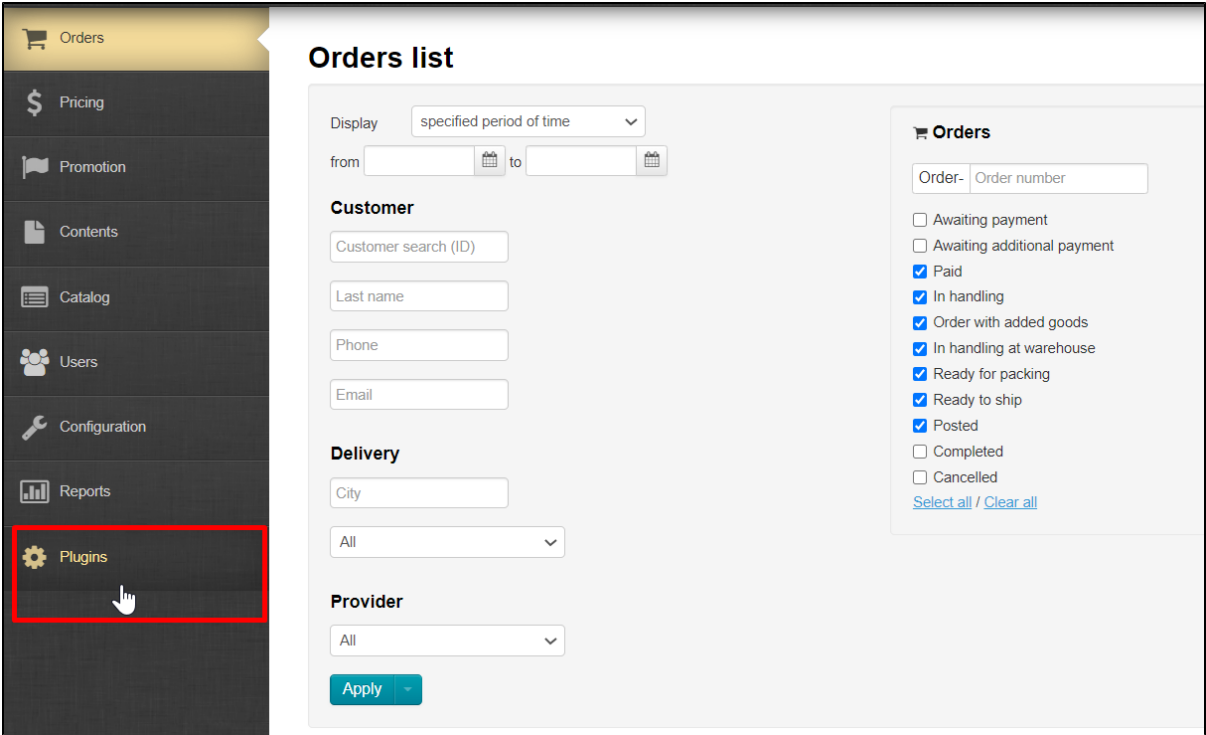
Orders
Pricing
Promotion
Contents
Catalog
Users
Configuration
Reports
Plugins

Orders list

Display specified period of time
from to

Customer
Customer search (ID)
Last name
Phone
Email

Delivery
City
All

Provider
All

Apply

Orders
Order- Order number
Awaiting payment
Awaiting additional payment
Paid
In handling
Order with added goods
In handling at warehouse
Ready for packing
Ready to ship
Posted
Completed
Cancelled
Select all / Clear all